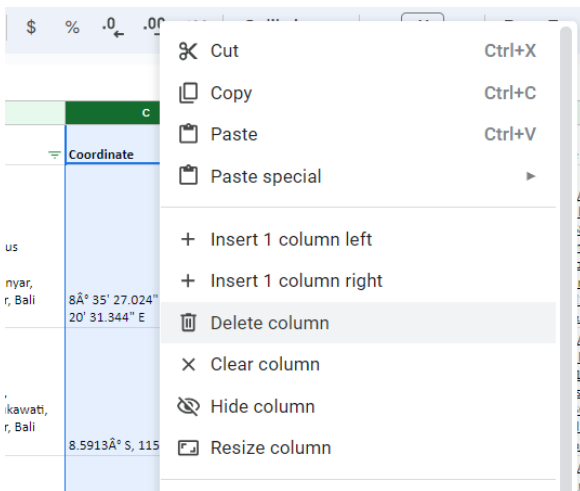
$ % .0 .00

C

Coordinate

us

nyar, r, Bali

8Â° 35' 27.024" 20' 31.344" E

kawati, r, Bali

8.5913Â° S, 115

Cut Ctrl+X
Copy Ctrl+C
Paste Ctrl+V
Paste special

Insert 1 column left
Insert 1 column right
Delete column
Clear column
Hide column
Resize column